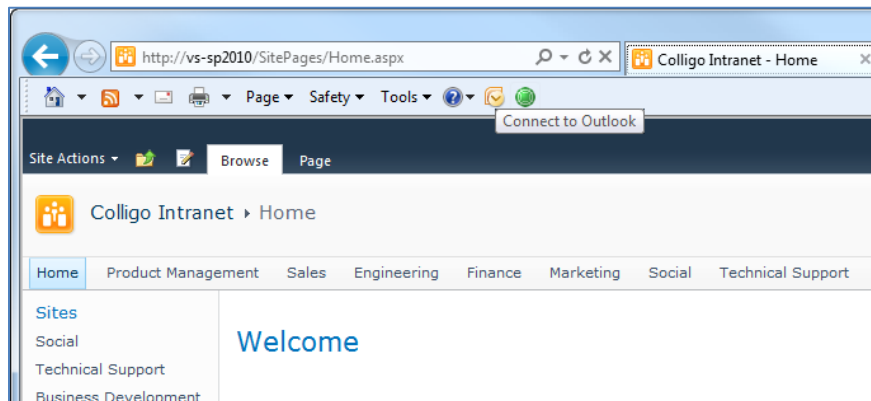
http://vs-sp2010/SitePages/Home.aspx

Colligo Intranet - Home

Page ▾ Safety ▾ Tools ▾

Connect to Outlook

Site Actions ▾

Browse

Page

Colligo Intranet ▸ Home

Home

Product Management

Sales

Engineering

Finance

Marketing

Social

Technical Support

Sites

Social

Technical Support

Business Development

Welcome